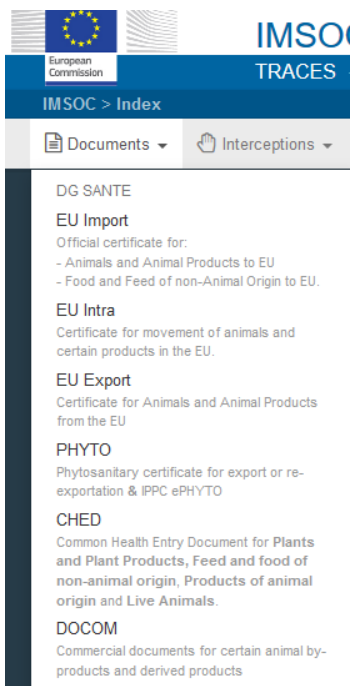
European Commission

IMSOC

TRACES

IMSOC > Index

Documents

Interceptions

DG SANTE

EU Import

Official certificate for:
- Animals and Animal Products to EU
- Food and Feed of non-Animal Origin to EU.

EU Intra

Certificate for movement of animals and certain products in the EU.

EU Export

Certificate for Animals and Animal Products from the EU

PHYTO

Phytosanitary certificate for export or re-exportation & IPPC ePHYTO

CHED

Common Health Entry Document for Plants and Plant Products, Feed and food of non-animal origin, Products of animal origin and Live Animals.

DOCOM

Commercial documents for certain animal by-products and derived products